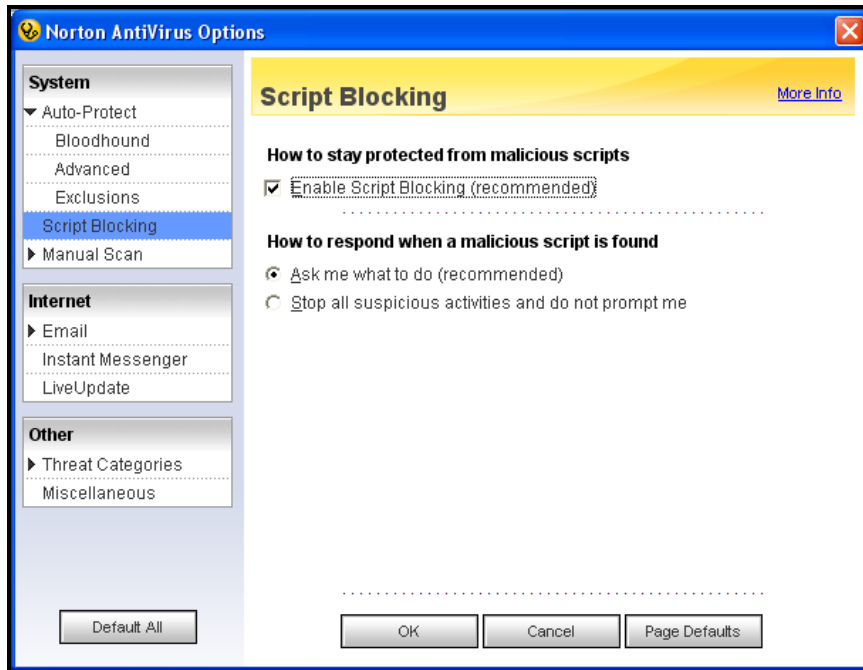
Norton AntiVirus Options

System
Auto-Protect
Bloodhound
Advanced
Exclusions
Script Blocking
Manual Scan

Internet
Email
Instant Messenger
LiveUpdate

Other
Threat Categories
Miscellaneous

Default All

Script Blocking

More Info

How to stay protected from malicious scripts

Enable Script Blocking (recommended)

How to respond when a malicious script is found

Ask me what to do (recommended)

Stop all suspicious activities and do not prompt me

OK

Cancel

Page Defaults